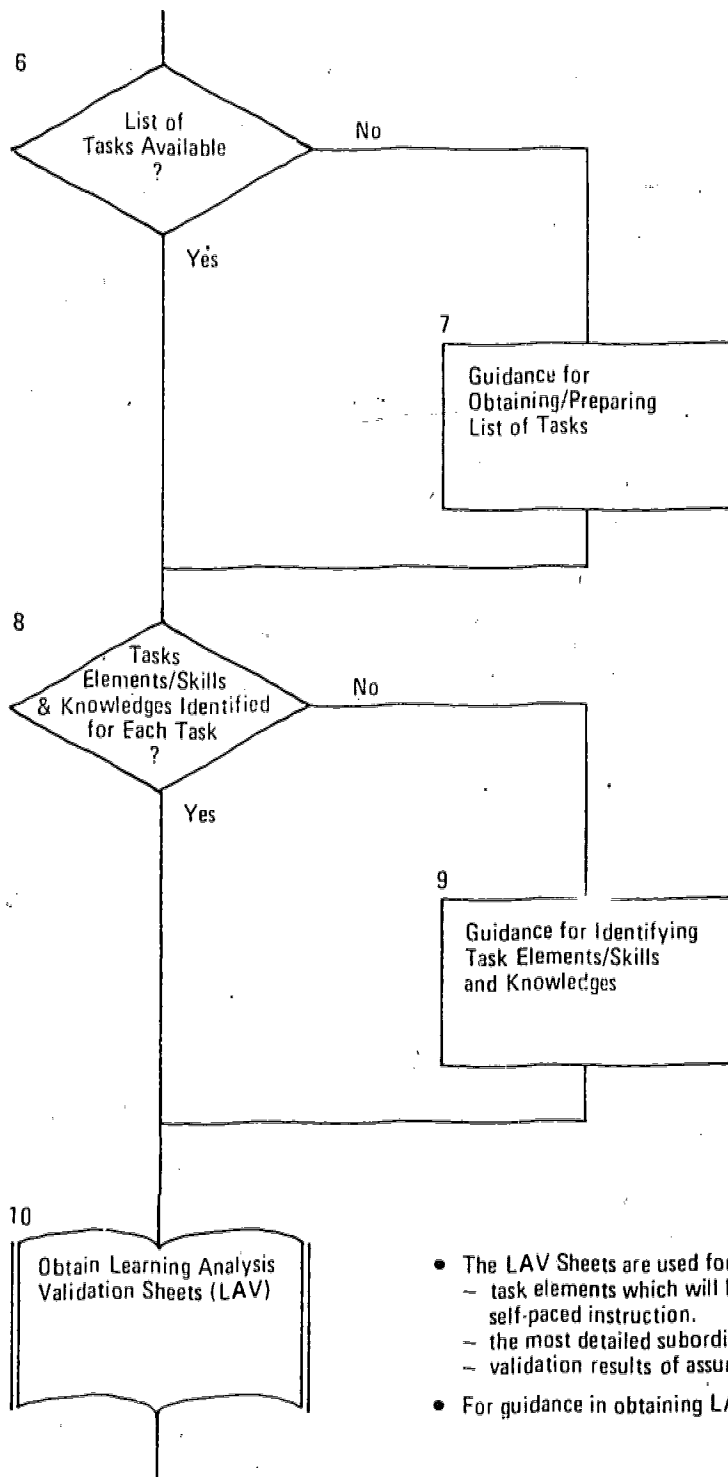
6

List of Tasks Available ?

No

Yes

7

Guidance for Obtaining/Preparing List of Tasks

8

Tasks Elements/Skills & Knowledges Identified for Each Task ?

No

Yes

9

Guidance for Identifying Task Elements/Skills and Knowledges

10

Obtain Learning Analysis Validation Sheets (LAV)

• The LAV Sheets are used fo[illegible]
– task elements which will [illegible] self-paced instruction.
– the most detailed subordi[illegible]
– validation results of assu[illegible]

• For guidance in obtaining L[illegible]